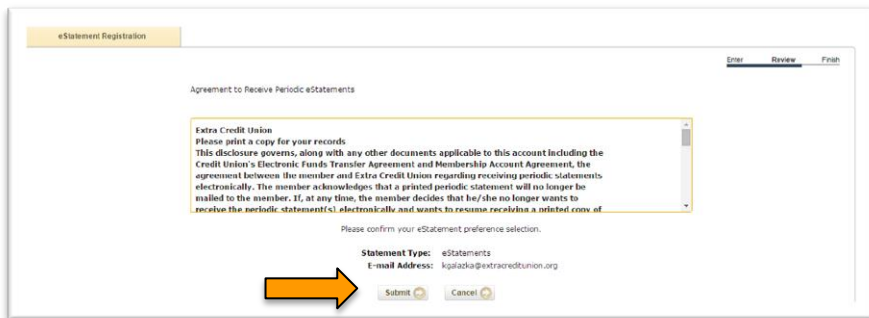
eStatement Registration

Enter Review Finish

Agreement to Receive Periodic eStatements

Extra Credit Union
Please print a copy for your records
This disclosure governs, along with any other documents applicable to this account including the Credit Union's Electronic Funds Transfer Agreement and Membership Account Agreement, the agreement between the member and Extra Credit Union regarding receiving periodic statements electronically. The member acknowledges that a printed periodic statement will no longer be mailed to the member. If, at any time, the member decides that he/she no longer wants to receive the periodic statement(s) electronically and wants to resume receiving a printed copy of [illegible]

Please confirm your eStatement preference selection.

Statement Type: eStatements
E-mail Address: kgalazka@extracreditunion.org

Submit Cancel